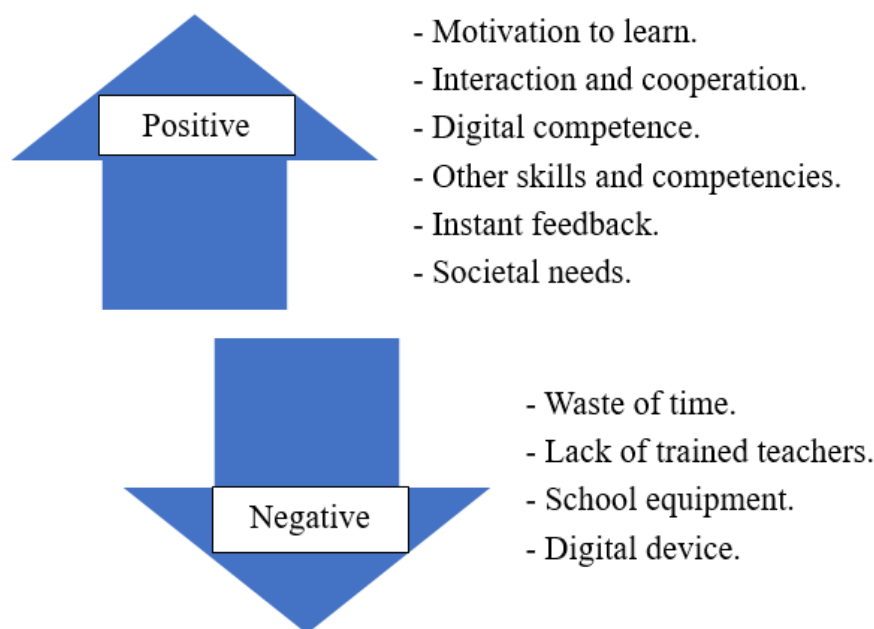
Positive

- Motivation to learn.
- Interaction and cooperation.
- Digital competence.
- Other skills and competencies.
- Instant feedback.
- Societal needs.

Negative

- Waste of time.
- Lack of trained teachers.
- School equipment.
- Digital device.